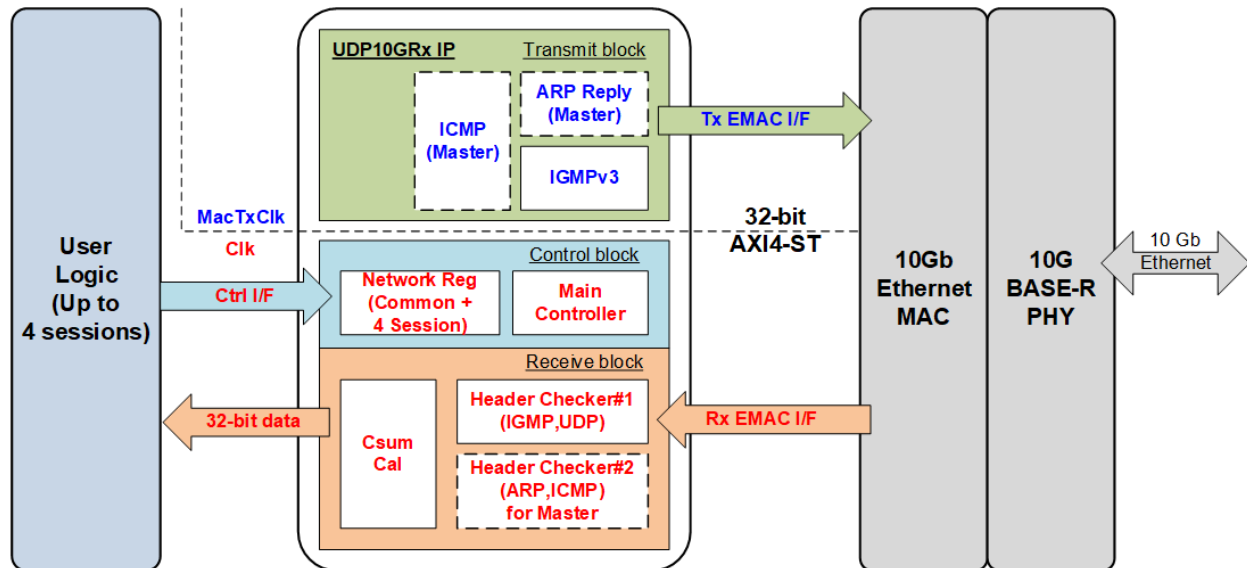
User Logic (Up to 4 sessions)

UDP10GRx IP

Transmit block

ICMP (Master)

ARP Reply (Master)

IGMPv3

Tx EMAC I/F

MacTxClk

Clk

32-bit AXI4-ST

Control block

Ctrl I/F

Network Reg (Common + 4 Session)

Main Controller

Receive block

32-bit data

Csum Cal

Header Checker#1 (IGMP,UDP)

Header Checker#2 (ARP,ICMP) for Master

Rx EMAC I/F

10Gb Ethernet MAC

10G BASE-R PHY

10 Gb Ethernet